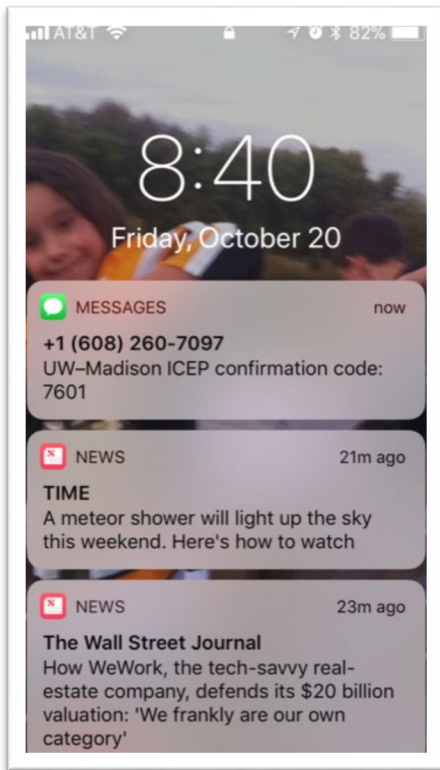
AT&T 82%

8:40

Friday, October 20

MESSAGES now

+1 (608) 260-7097
UW–Madison ICEP confirmation code: 7601

NEWS 21m ago

TIME
A meteor shower will light up the sky this weekend. Here's how to watch

NEWS 23m ago

The Wall Street Journal
How WeWork, the tech-savvy real-estate company, defends its $20 billion valuation: 'We frankly are our own category'